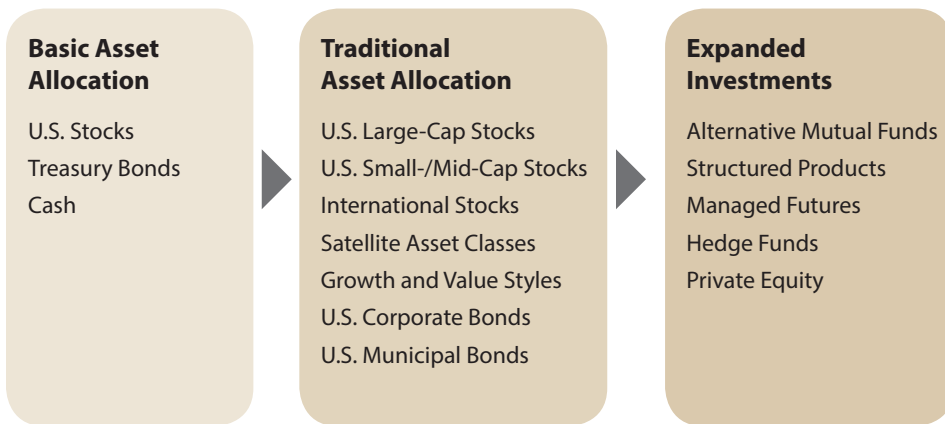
Basic Asset Allocation

U.S. Stocks
Treasury Bonds
Cash

Traditional Asset Allocation

U.S. Large-Cap Stocks
U.S. Small-/Mid-Cap Stocks
International Stocks
Satellite Asset Classes
Growth and Value Styles
U.S. Corporate Bonds
U.S. Municipal Bonds

Expanded Investments

Alternative Mutual Funds
Structured Products
Managed Futures
Hedge Funds
Private Equity